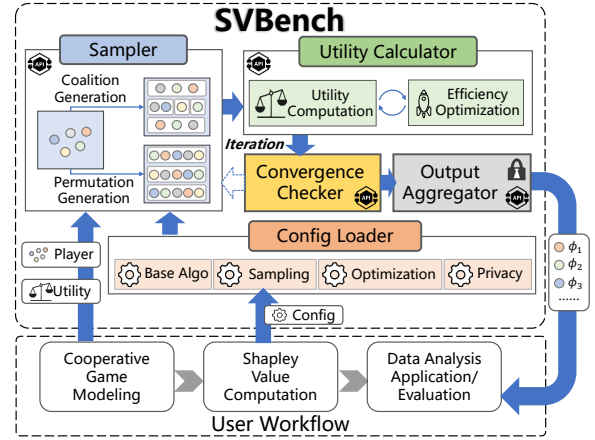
SVBench

API

Sampler

Coalition Generation

Permutation Generation

API

Utility Calculator

Utility Computation

Efficiency Optimization

Iteration

Convergence Checker

API

Output Aggregator

API

Player

Utility

Config Loader

Base Algo

Sampling

Optimization

Privacy

Config

$\phi_1$

$\phi_2$

$\phi_3$

......

Cooperative Game Modeling

Shapley Value Computation

Data Analysis Application/ Evaluation

User Workflow